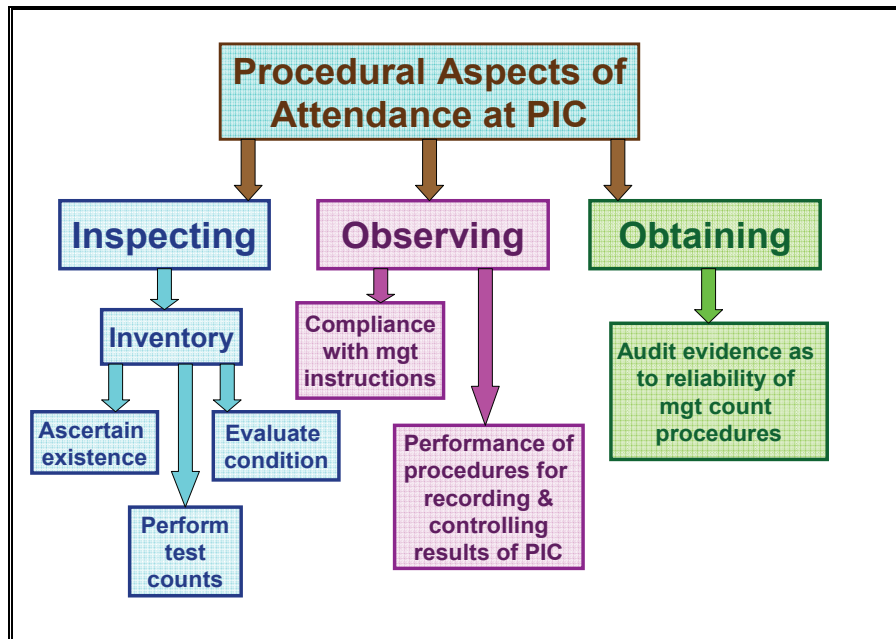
Procedural Aspects of Attendance at PIC

Inspecting

Inventory

Ascertain existence

Perform test counts

Evaluate condition

Observing

Compliance with mgt instructions

Performance of procedures for recording & controlling results of PIC

Obtaining

Audit evidence as to reliability of mgt count procedures